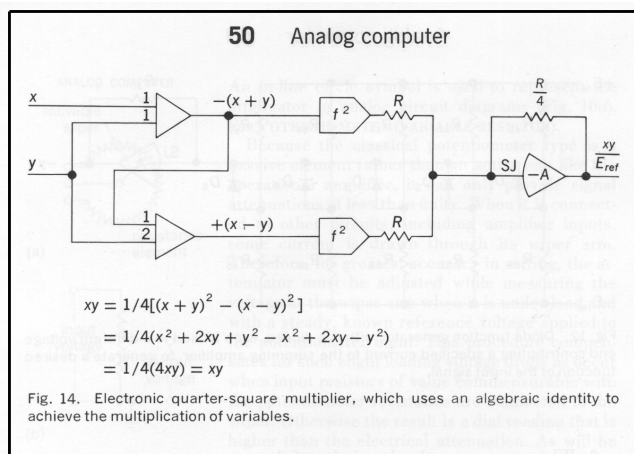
50 Analog computer

$x$

$y$

1

1

1

2

$-(x+y)$

$+(x-y)$

$f^2$

$f^2$

$R$

$R$

$\frac{R}{4}$

SJ

$-A$

$\frac{xy}{E_{ref}}$

$xy = 1/4[(x+y)^2 - (x-y)^2]$
$= 1/4(x^2 + 2xy + y^2 - x^2 + 2xy - y^2)$
$= 1/4(4xy) = xy$

Fig. 14. Electronic quarter-square multiplier, which uses an algebraic identity to achieve the multiplication of variables.